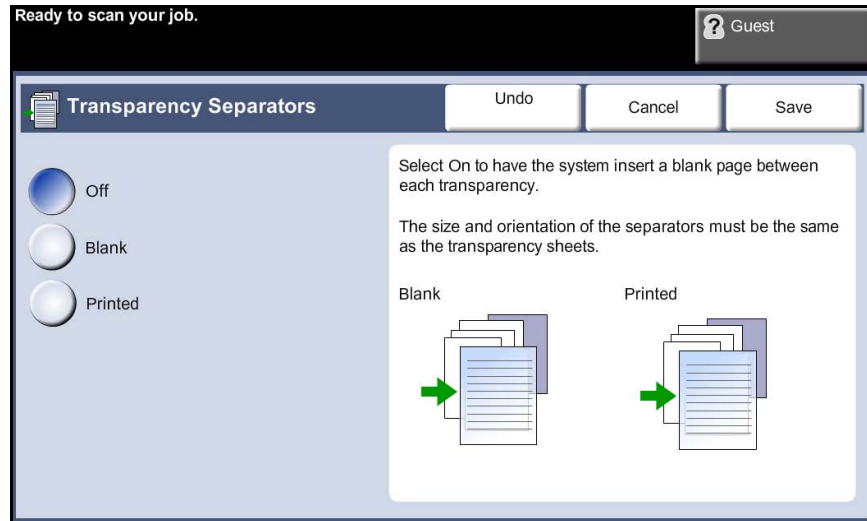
Ready to scan your job.

Guest

Transparency Separators

Undo

Cancel

Save

Off

Blank

Printed

Select On to have the system insert a blank page between each transparency.

The size and orientation of the separators must be the same as the transparency sheets.

Blank

Printed